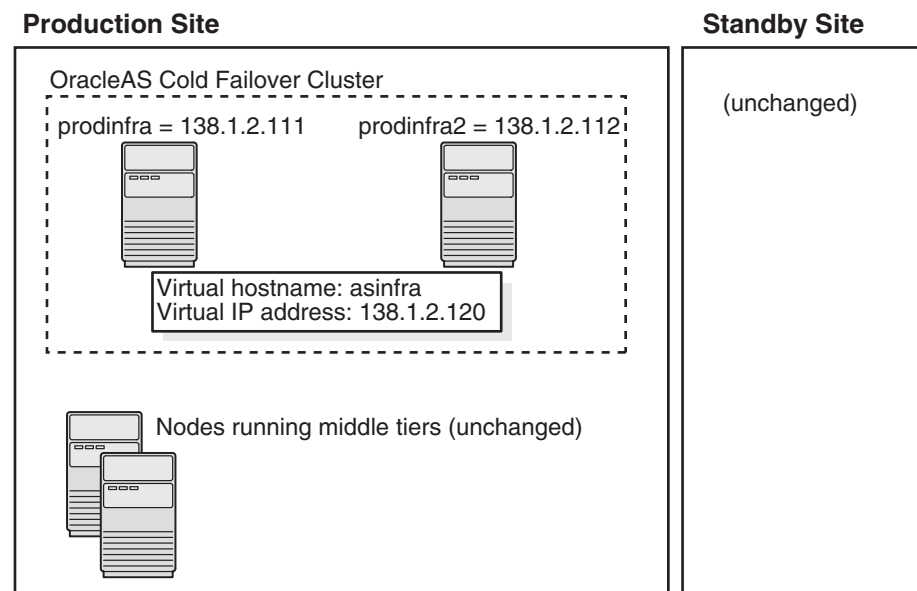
Production Site

Standby Site

OracleAS Cold Failover Cluster

prodinfra = 138.1.2.111

prodinfra2 = 138.1.2.112

Virtual hostname: asinfra
Virtual IP address: 138.1.2.120

Nodes running middle tiers (unchanged)

(unchanged)